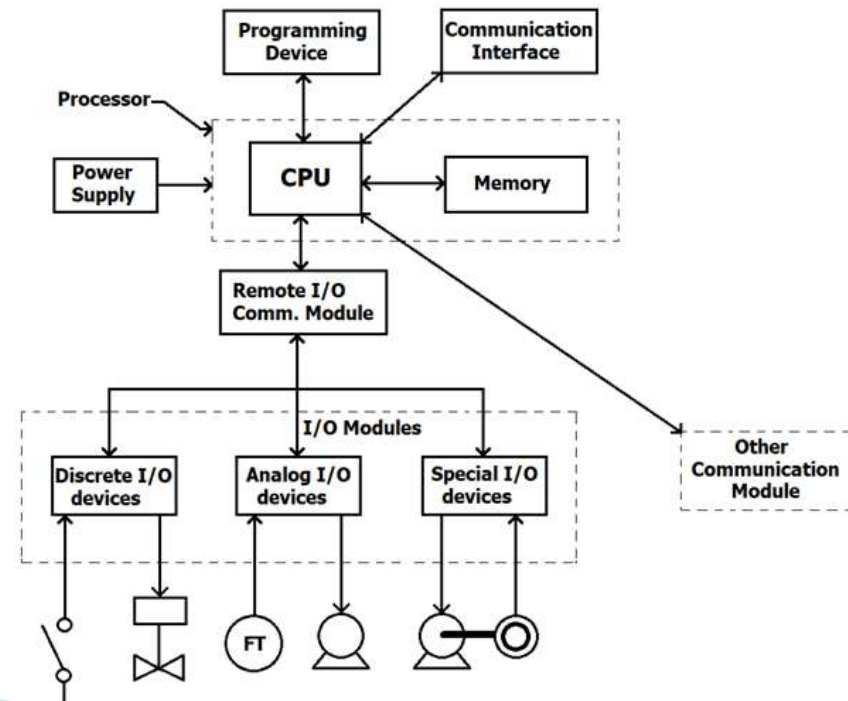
Programming Device

Communication Interface

Processor

Power Supply

CPU

Memory

Remote I/O Comm. Module

I/O Modules

Other Communication Module

Discrete I/O devices

Analog I/O devices

Special I/O devices

FT